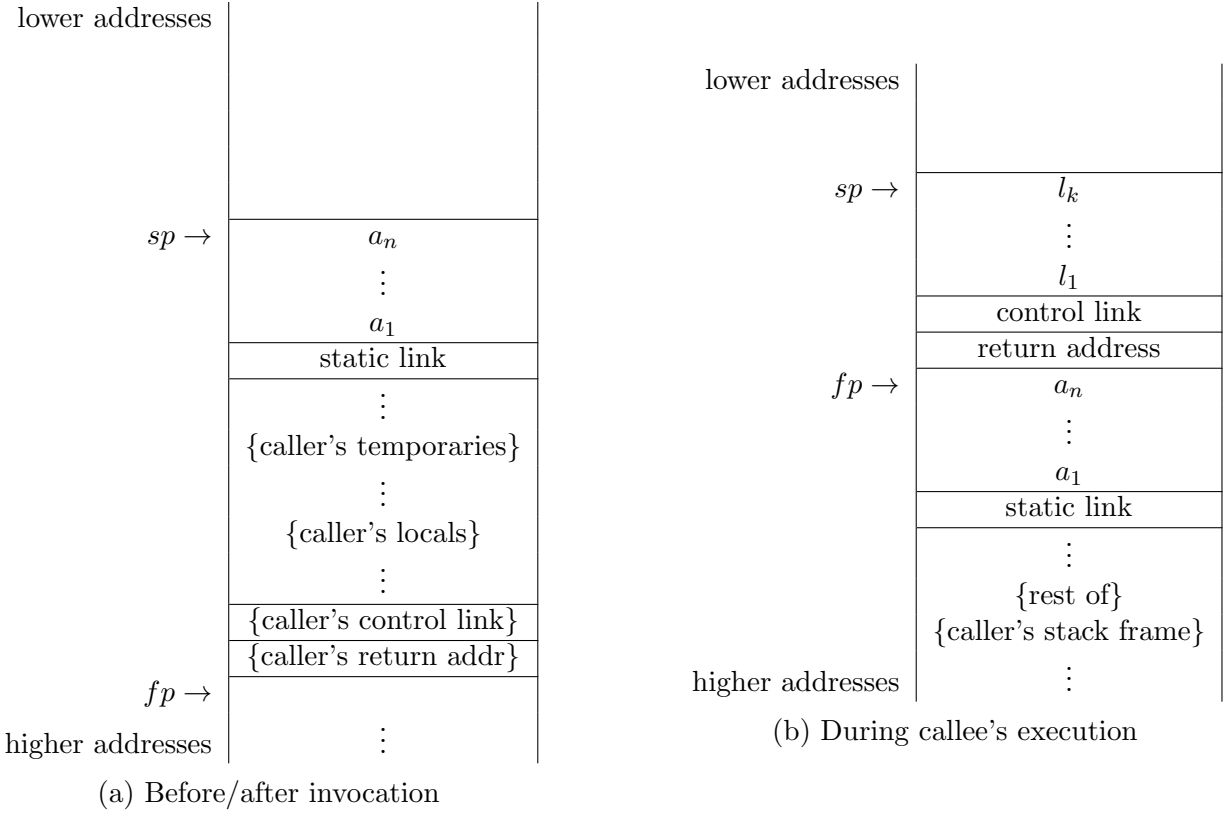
lower addresses

$sp \rightarrow$ $a_n$

$\vdots$

$a_1$

static link

$\vdots$

{caller's temporaries}

$\vdots$

{caller's locals}

$\vdots$

{caller's control link}

{caller's return addr}

$fp \rightarrow$

higher addresses $\vdots$

(a) Before/after invocation

lower addresses

$sp \rightarrow$ $l_k$

$\vdots$

$l_1$

control link

return address

$fp \rightarrow$ $a_n$

$\vdots$

$a_1$

static link

$\vdots$

{rest of}

{caller's stack frame}

higher addresses $\vdots$

(b) During callee's execution